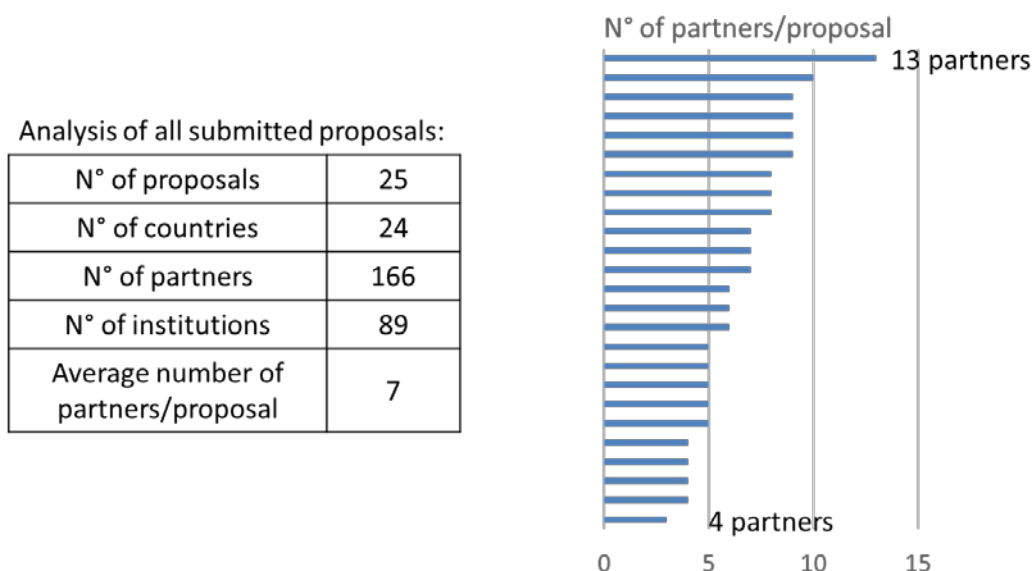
Analysis of all submitted proposals:

| N° of proposals | 25 |
|---|---|
| N° of countries | 24 |
| N° of partners | 166 |
| N° of institutions | 89 |
| Average number of partners/proposal | 7 |

N° of partners/proposal

13 partners

4 partners

0 5 10 15